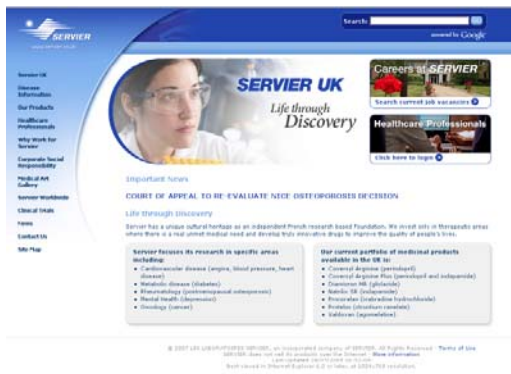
SERVIER

Search:

powered by Google

Servier UK

Disease Information

Our Products

Healthcare Professionals

Why Work for Servier

Corporate Social Responsibility

Medical Art Gallery

Servier Worldwide

Clinical Trials

Forms

Contact Us

Site Map

SERVIER UK

Life through Discovery

Careers at SERVIER

Search current job vacancies

Healthcare Professionals

Click here to login

Important News

COURT OF APPEAL TO RE-EVALUATE NICE OSTEOPOROSIS DECISION

Life through Discovery

Servier has a unique cultural heritage as an independent French research based Foundation. We invest 40% in therapeutic areas where there is a real unmet medical need and develop truly innovative drugs to improve the quality of people's lives.

Servier focuses its research in specific areas including:

- Cardiovascular disease (angina, blood pressure, heart disease)
- Metabolic disease (diabetes)
- Rheumatology (postmenopausal osteoporosis)
- Mental Health (depression)
- Oncology (cancer)

Our current portfolio of medicinal products available in the UK is:

- Coversyl Arginine (perindopril)
- Coversyl Arginine Plus (perindopril and indapamide)
- Diamicron MR (gliclazide)
- Natrilix SR (indapamide)
- Procoralan (ivabradine hydrochloride)
- Protelos (strontium ranelate)
- Valdoxan (agomelatine)

© 2007 LES LABORATOIRES SERVIER, an incorporated company of SERVIER. All Rights Reserved · Terms of Use
SERVIER does not sell its products over the Internet · More information
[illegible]
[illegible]